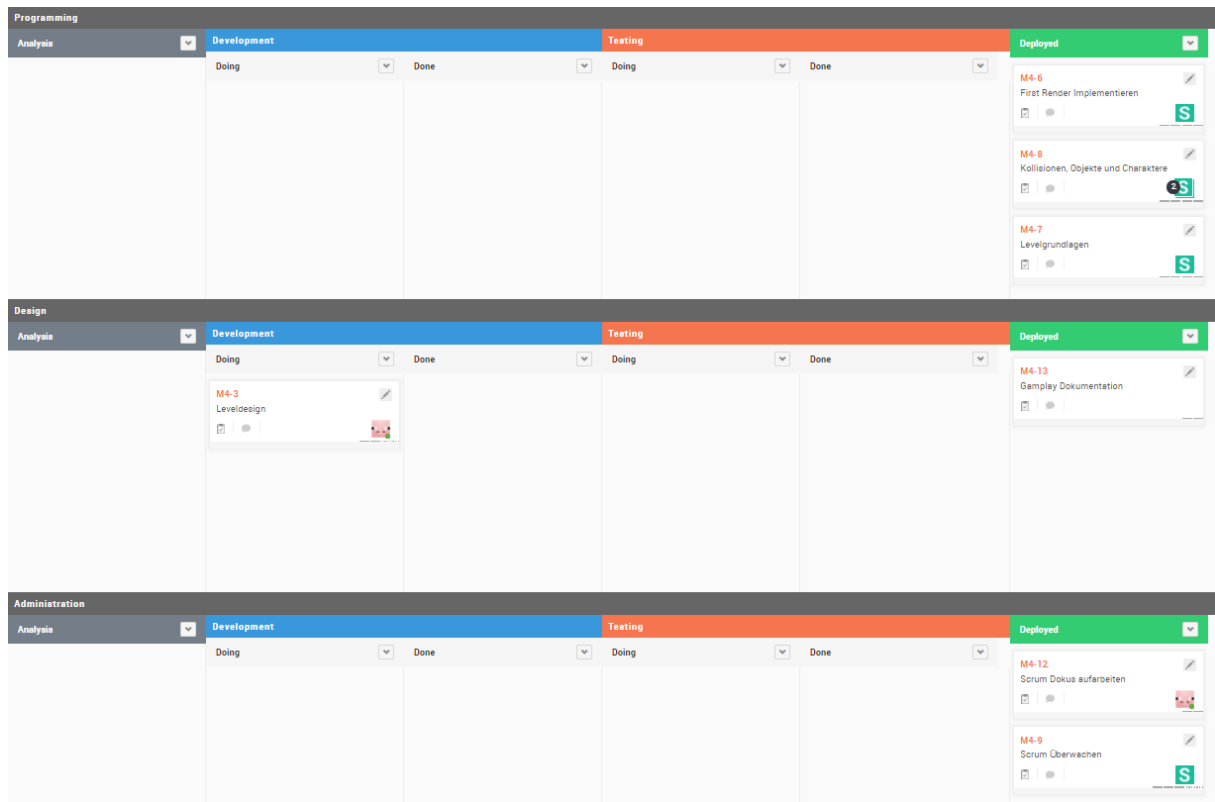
Programming

Analysis

Development

Doing

Done

Testing

Doing

Done

Deployed

M4-6
First Render Implementieren
S

M4-8
Kollisionen, Objekte und Charaktere
2
S

M4-7
Levelgrundlagen
S

Design

Analysis

Development

Doing

M4-3
Leveldesign

Done

Testing

Doing

Done

Deployed

M4-13
Gamplay Dokumentation

Administration

Analysis

Development

Doing

Done

Testing

Doing

Done

Deployed

M4-12
Scrum Dokus aufarbeiten

M4-9
Scrum Überwachen
S